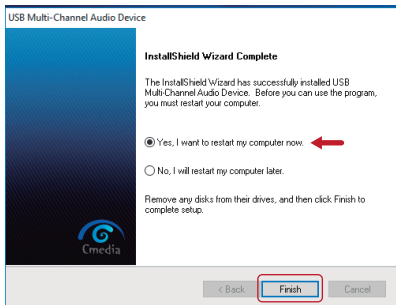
USB Multi-Channel Audio Device

InstallShield Wizard Complete

The InstallShield Wizard has successfully installed USB Multi-Channel Audio Device. Before you can use the program, you must restart your computer.

Yes, I want to restart my computer now.

No, I will restart my computer later.

Remove any disks from their drives, and then click Finish to complete setup.

Cmedia

< Back

Finish

Cancel